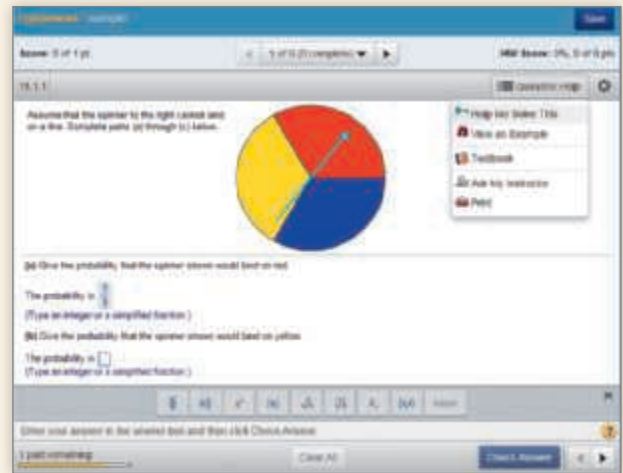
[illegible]

Save

Score: 0 of 1 pt

5 of 6 (0 complete)

HW Score: 0%, 0 of 6 pts

15.1.1

Question Help

Assume that the spinner to the right cannot land on a line. Complete parts (a) through (c) below.

Help Me Solve This

View an Example

Textbook

Ask My Instructor

Print

(a) Give the probability that the spinner shown would land on red.

The probability is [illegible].

(Type an integer or a simplified fraction.)

(b) Give the probability that the spinner shown would land on yellow.

The probability is ☐.

(Type an integer or a simplified fraction.)

More

Enter your answer in the answer box and then click Check Answer.

1 part remaining

Clear All

Check Answer